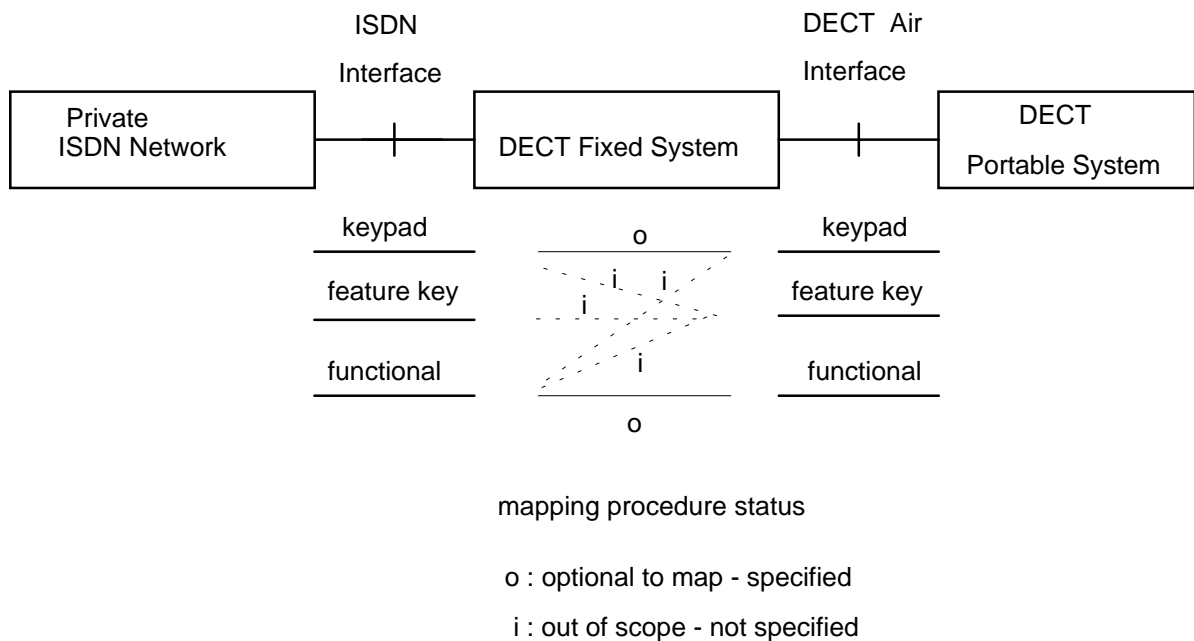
ISDN Interface

DECT Air Interface

Private ISDN Network

DECT Fixed System

DECT Portable System

keypad

feature key

functional

o

i

i

i

i

o

keypad

feature key

functional

mapping procedure status

o : optional to map - specified

i : out of scope - not specified